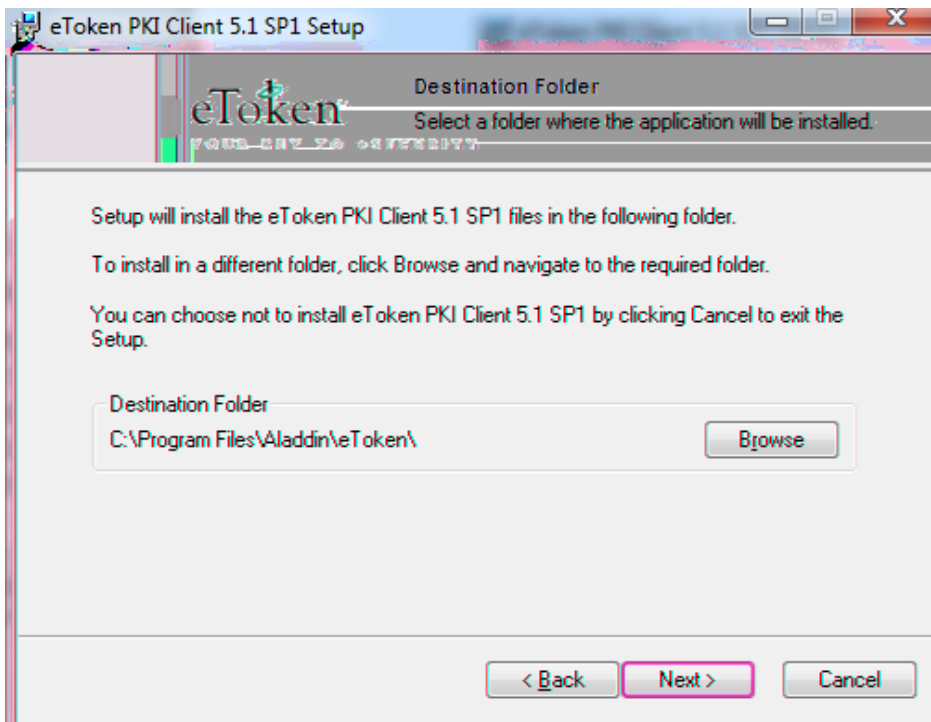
eToken PKI Client 5.1 SP1 Setup

eToken
YOUR KEY TO SECURITY

Destination Folder
Select a folder where the application will be installed.

Setup will install the eToken PKI Client 5.1 SP1 files in the following folder.

To install in a different folder, click Browse and navigate to the required folder.

You can choose not to install eToken PKI Client 5.1 SP1 by clicking Cancel to exit the Setup.

Destination Folder
C:\Program Files\Aladdin\eToken\

Browse

< Back
Next >
Cancel